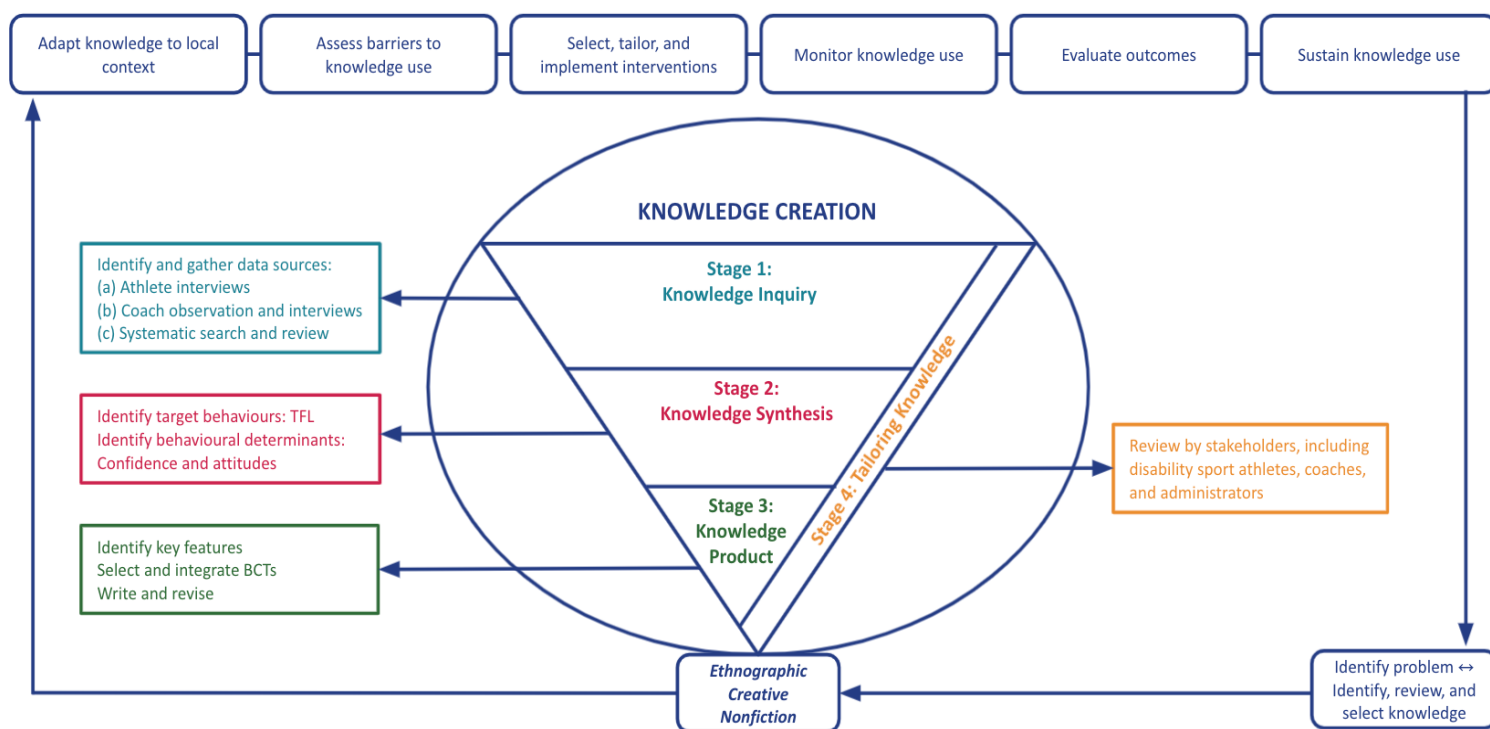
Adapt knowledge to local context

Assess barriers to knowledge use

Select, tailor, and implement interventions

Monitor knowledge use

Evaluate outcomes

Sustain knowledge use

KNOWLEDGE CREATION

Stage 1: Knowledge Inquiry

Stage 2: Knowledge Synthesis

Stage 3: Knowledge Product

Stage 4: Tailoring Knowledge

Identify and gather data sources:
(a) Athlete interviews
(b) Coach observation and interviews
(c) Systematic search and review

Identify target behaviours: TFL
Identify behavioural determinants: Confidence and attitudes

Identify key features
Select and integrate BCTs
Write and revise

Review by stakeholders, including disability sport athletes, coaches, and administrators

Ethnographic Creative Nonfiction

Identify problem ↔ Identify, review, and select knowledge